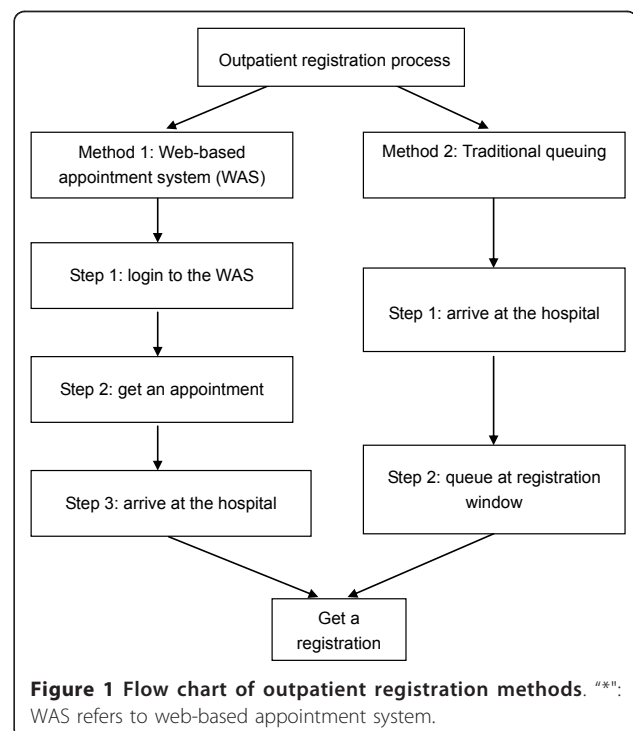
Outpatient registration process

Method 1: Web-based appointment system (WAS)

Method 2: Traditional queuing

Step 1: login to the WAS

Step 2: get an appointment

Step 3: arrive at the hospital

Step 1: arrive at the hospital

Step 2: queue at registration window

Get a registration

**Figure 1 Flow chart of outpatient registration methods**. "*": WAS refers to web-based appointment system.